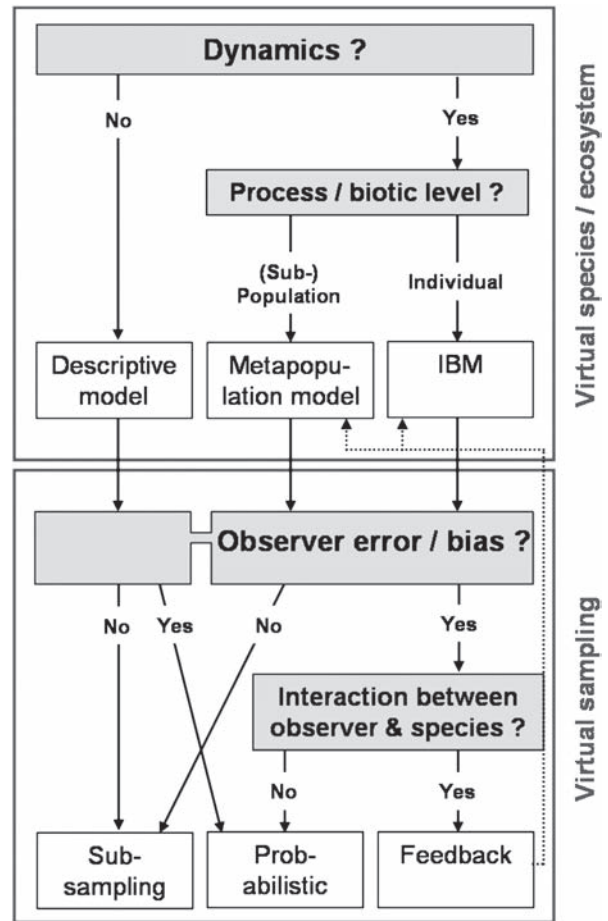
Dynamics ?

No

Yes

Process / biotic level ?

(Sub-) Population

Individual

Descriptive model

Metapopulation model

IBM

Virtual species / ecosystem

Observer error / bias ?

No

Yes

No

Yes

Interaction between observer & species ?

No

Yes

Subsampling

Probabilistic

Feedback

Virtual sampling